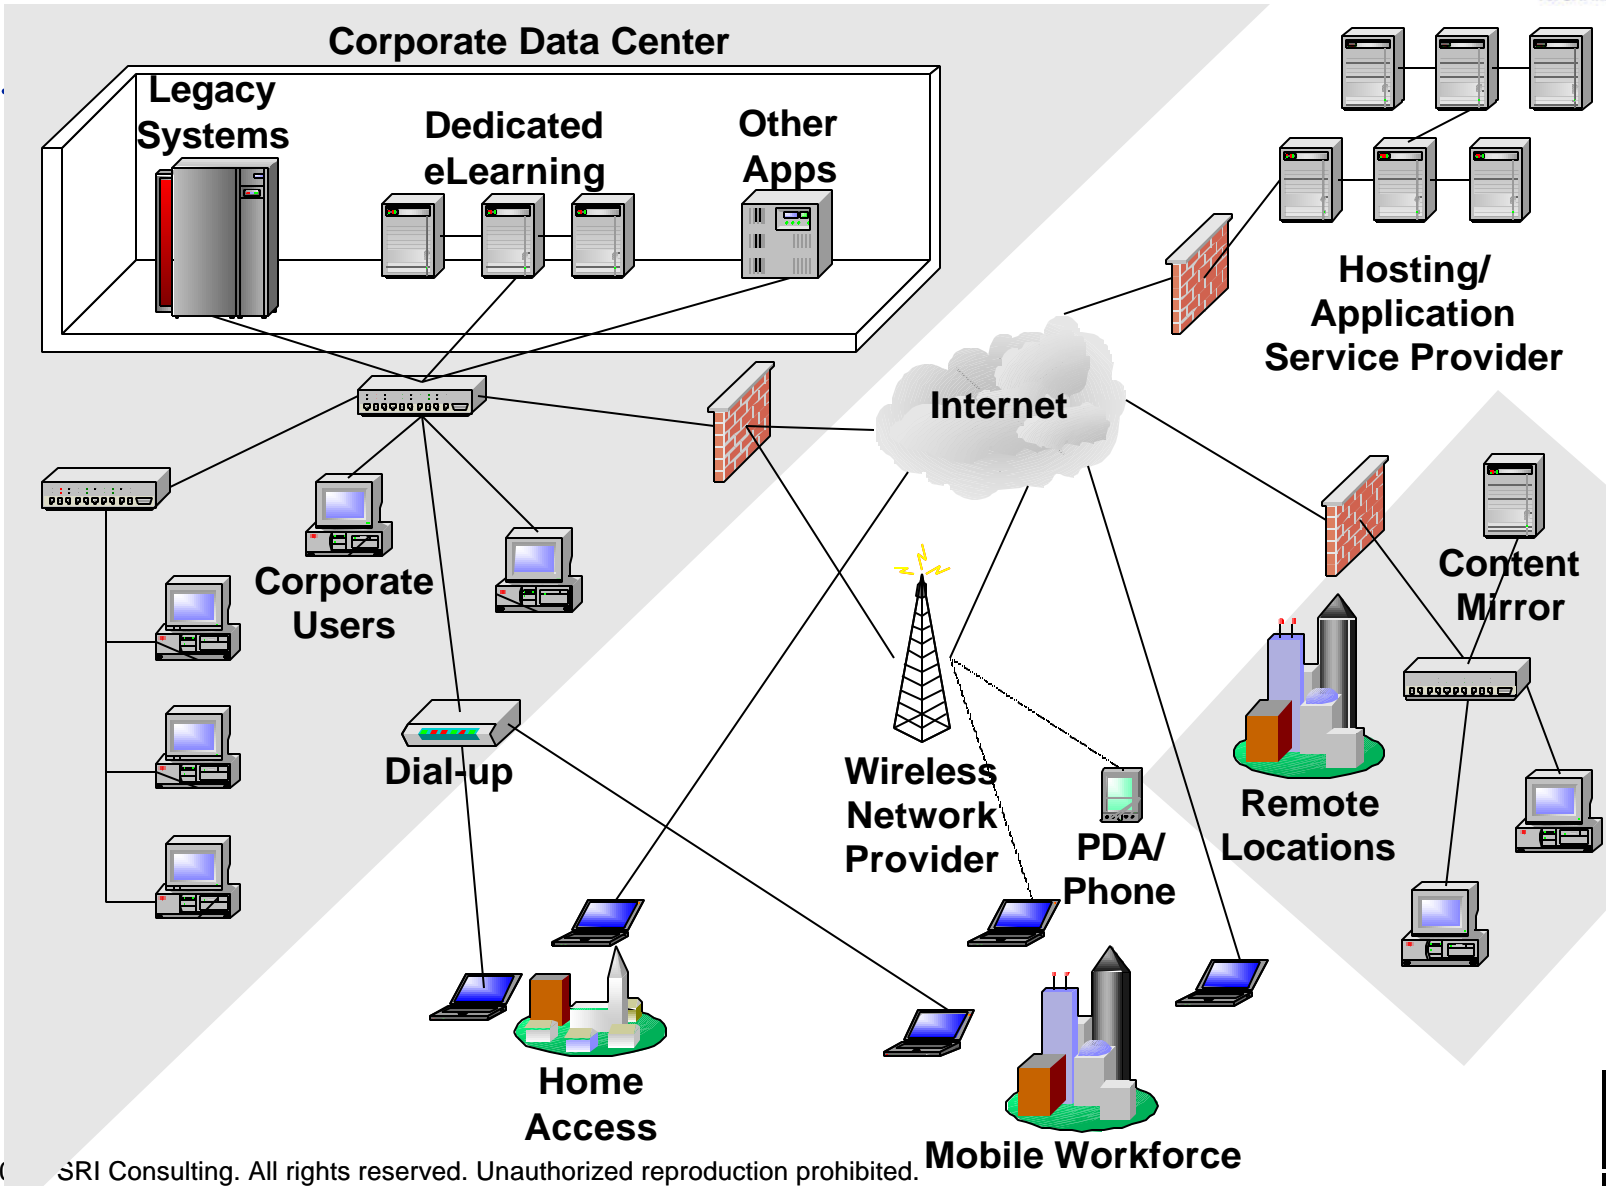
Corporate Data Center

Legacy Systems

Dedicated eLearning

Other Apps

Hosting/ Application Service Provider

Internet

Corporate Users

Content Mirror

Dial-up

Wireless Network Provider

PDA/ Phone

Remote Locations

Home Access

Mobile Workforce

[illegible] SRI Consulting. All rights reserved. Unauthorized reproduction prohibited.